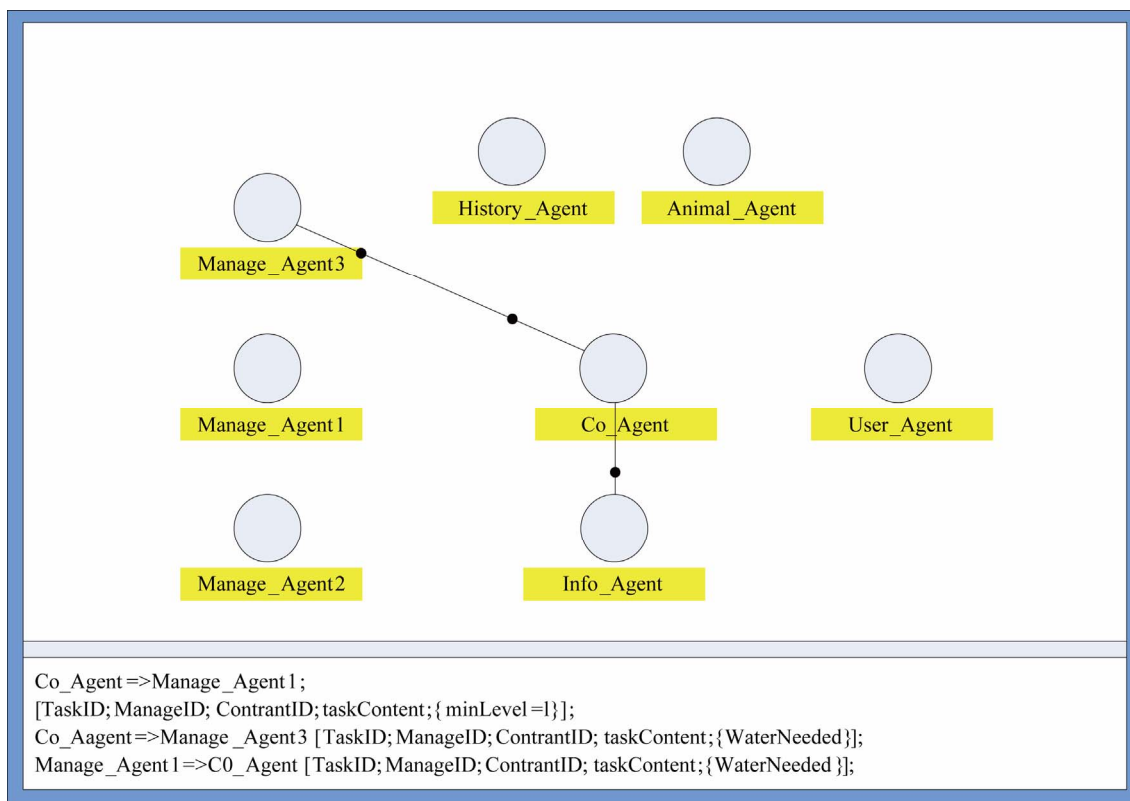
History_Agent

Animal_Agent

Manage_Agent3

Manage_Agent1

Co_Agent

User_Agent

Manage_Agent2

Info_Agent

Co_Agent =>Manage_Agent1;
[TaskID; ManageID; ContrantID; taskContent; { minLevel =l}];
Co_Aagent =>Manage _Agent3 [TaskID; ManageID; ContrantID; taskContent; {WaterNeeded}];
Manage_Agent1 =>C0_Agent [TaskID; ManageID; ContrantID; taskContent; {WaterNeeded }];